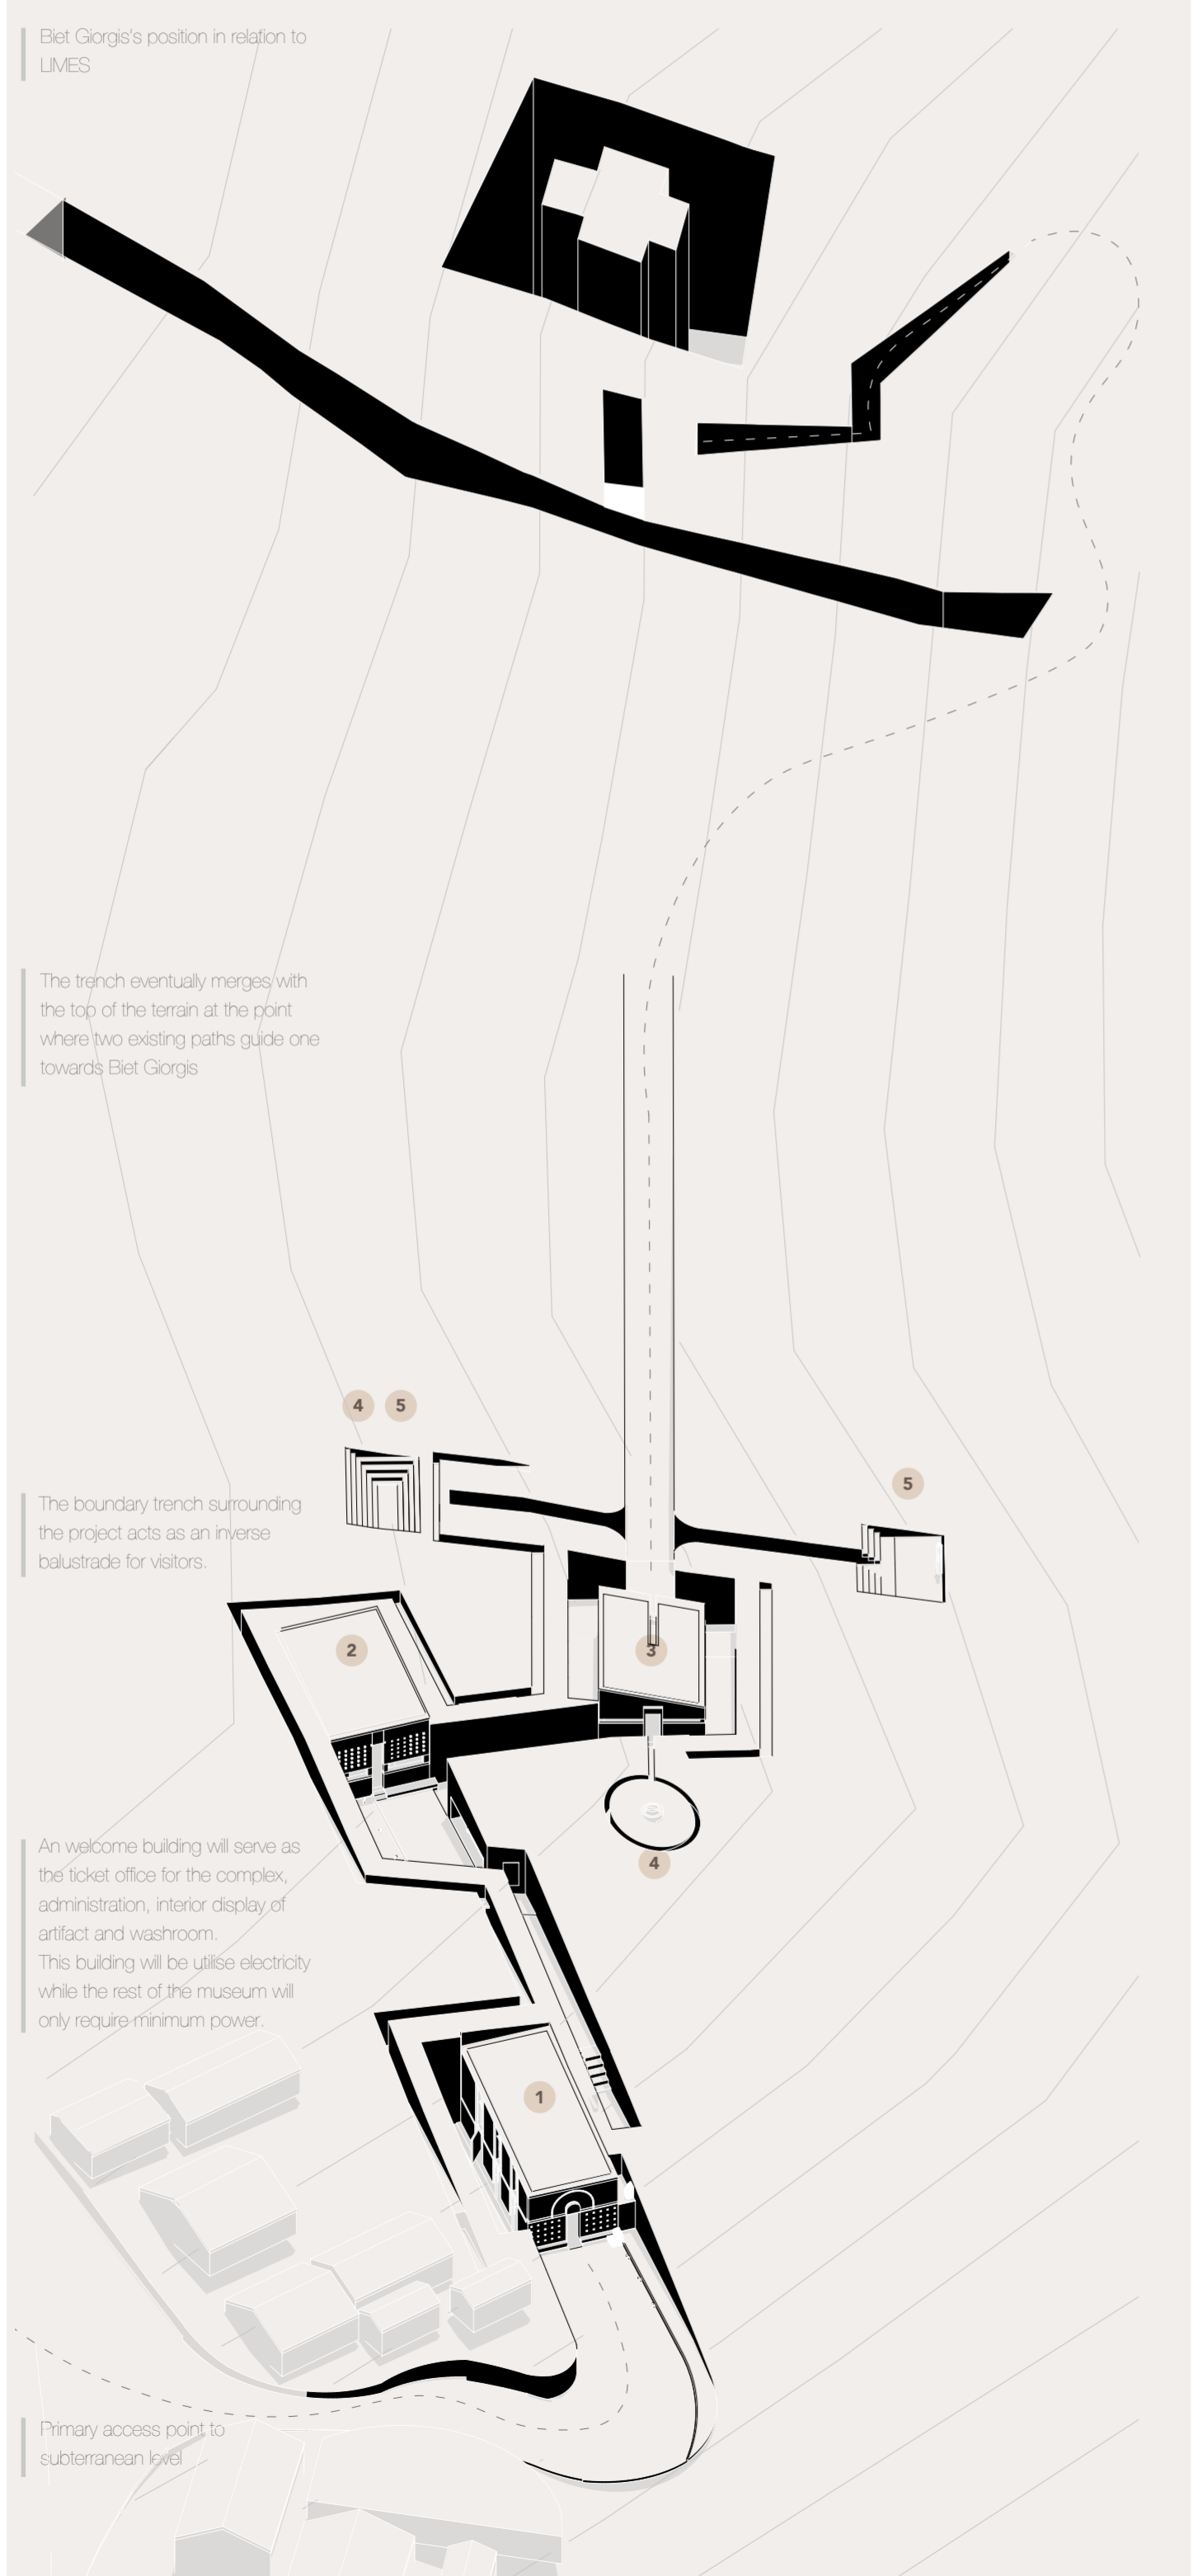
Biet Giorgis's position in relation to LIMES

The trench eventually merges with the top of the terrain at the point where two existing paths guide one towards Biet Giorgis

4 5

5

The boundary trench surrounding the project acts as an inverse balustrade for visitors.

2

3

4

An welcome building will serve as the ticket office for the complex, administration, interior display of artifact and washroom.
This building will be utilise electricity while the rest of the museum will only require minimum power.

1

Primary access point to subterranean level